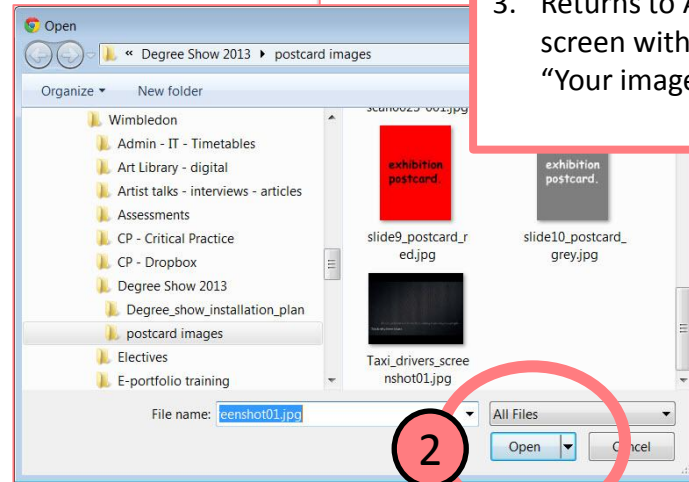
Open

« Degree Show 2013 ▸ postcard images

Organize ▾ New folder

Wimbledon
Admin - IT - Timetables
Art Library - digital
Artist talks - interviews - articles
Assessments
CP - Critical Practice
CP - Dropbox
Degree Show 2013
Degree_show_installation_plan
postcard images
Electives
E-portfolio training

exhibition postcard.
slide9_postcard_red.jpg

exhibition postcard.
slide10_postcard_grey.jpg

Taxi_drivers_screenshot01.jpg

File name: eenshot01.jpg
All Files
Open
C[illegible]ncel

2

3. Returns to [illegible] screen with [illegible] "Your imag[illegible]